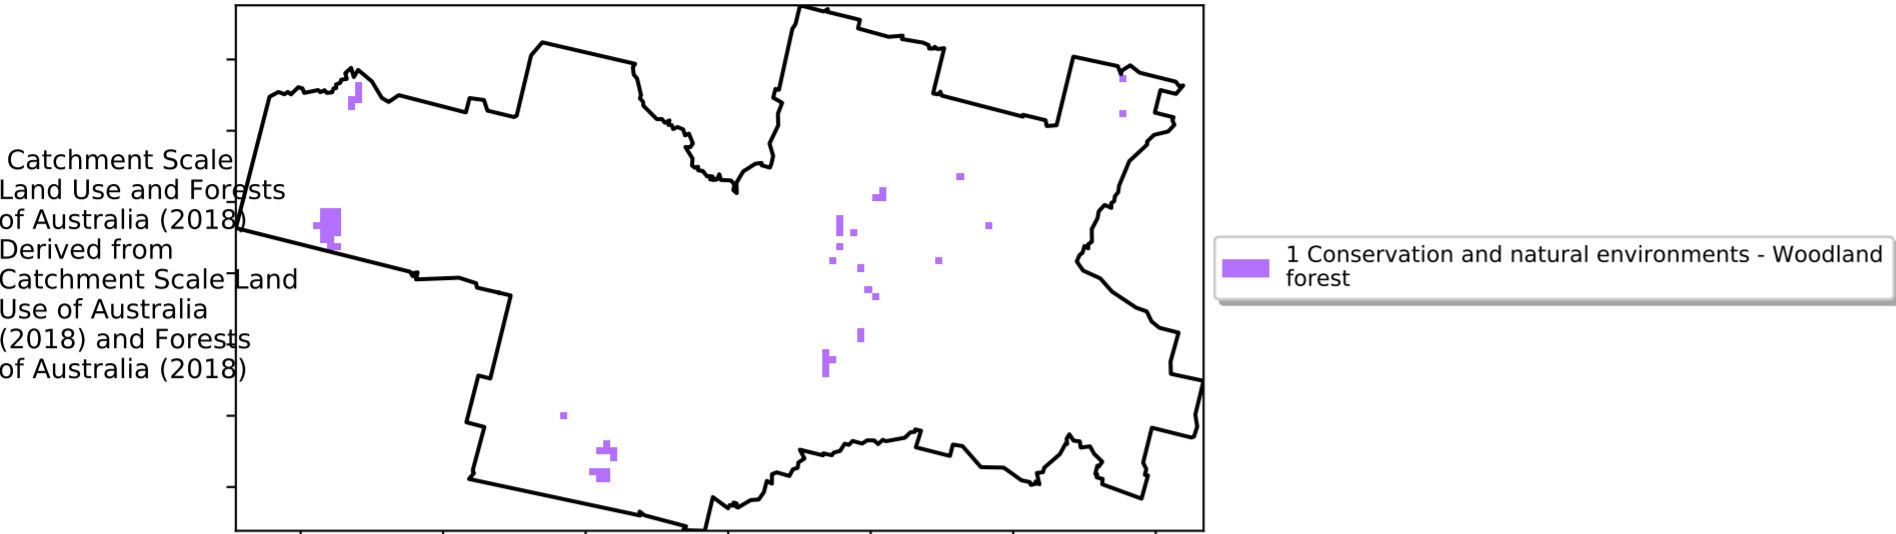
Catchment Scale Land Use and Forests of Australia (2018) Derived from Catchment Scale Land Use of Australia (2018) and Forests of Australia (2018)

1 Conservation and natural environments - Woodland forest